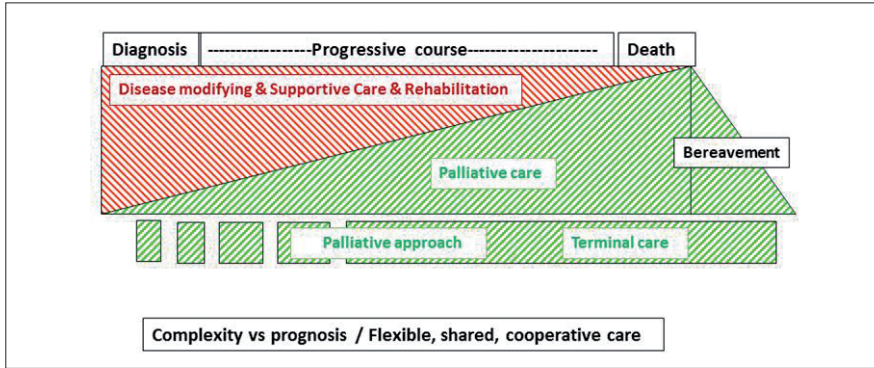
Diagnosis

-----------------Progressive course---------------------

Death

Disease modifying & Supportive Care & Rehabilitation

Bereavement

Palliative care

Palliative approach

Terminal care

Complexity vs prognosis / Flexible, shared, cooperative care